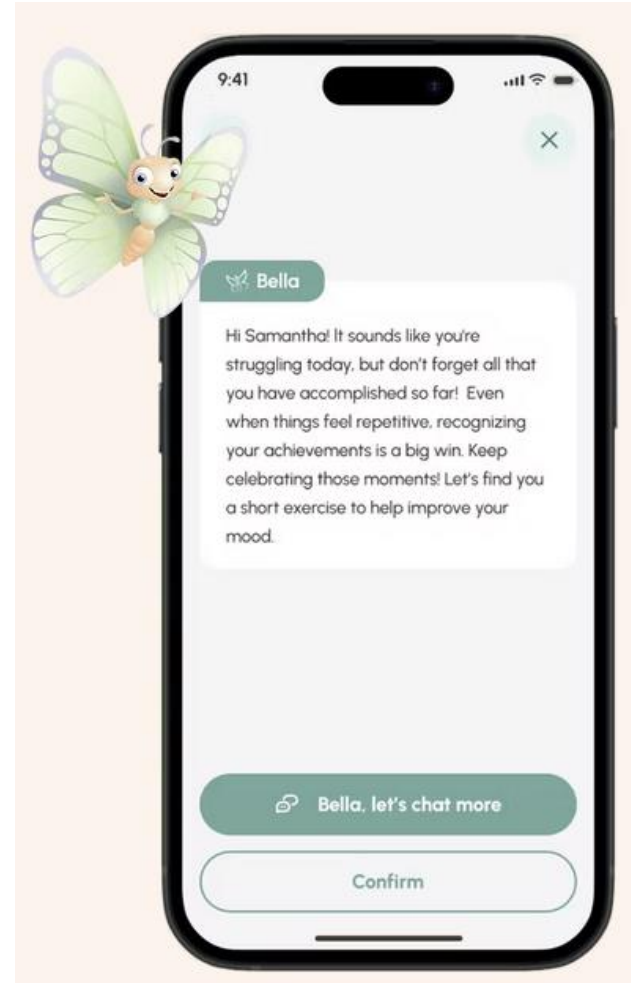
9:41

Bella

Hi Samantha! It sounds like you're struggling today, but don't forget all that you have accomplished so far! Even when things feel repetitive, recognizing your achievements is a big win. Keep celebrating those moments! Let's find you a short exercise to help improve your mood.

Bella, let's chat more

Confirm